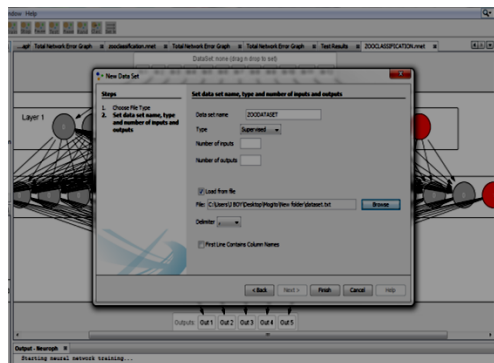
dow Help

...agE Total Network Error Graph | zooclassification.nnet | Total Network Error Graph | Total Network Error Graph | Test Results | ZOOCLASSIFICATION.nnet

DataSet: none (drag n drop to set)

Layer 1

New Data Set

Steps

1. Choose File Type
2. Set data set name, type and number of inputs and outputs

Set data set name, type and number of inputs and outputs

Data set name ZOODATASET

Type Supervised

Number of inputs

Number of outputs

Load from file

File: C:\Users\I BOY\Desktop\Mogits\New folder\dataset.txt Browse

Delimiter

First Line Contains Column Names

< Back Next > Finish Cancel Help

Outputs Out 1 Out 2 Out 3 Out 4 Out 5

Output - Neuroph

Starting neural network training...